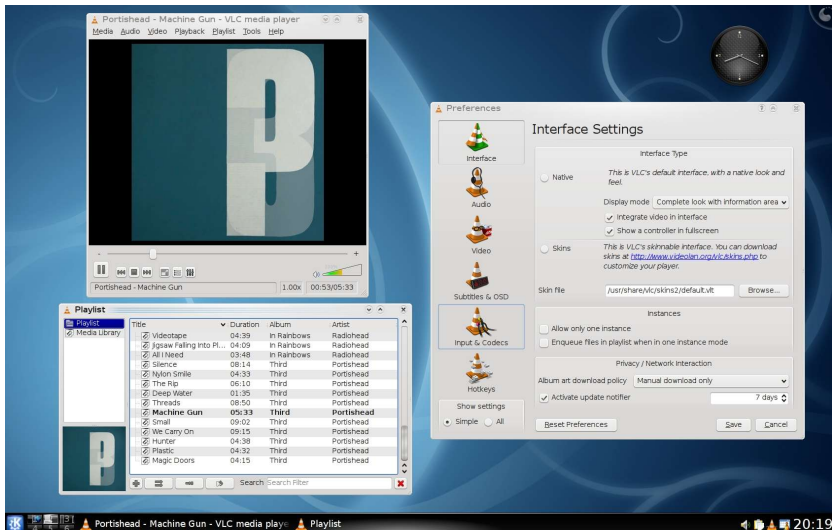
Portishead - Machine Gun - VLC media player
Media Audio Video Playback Playlist Tools Help

Portishead - Machine Gun 1.00x 00:53/05:33

Playlist
Playlist
Media Library

| Title | Duration | Album | Artist |
|---|---|---|---|
| Videotape | 04:39 | In Rainbows | Radiohead |
| Jigsaw Falling Into Pl... | 04:09 | In Rainbows | Radiohead |
| All I Need | 03:48 | In Rainbows | Radiohead |
| Silence | 08:14 | Third | Portishead |
| Nylon Smile | 04:33 | Third | Portishead |
| The Rip | 06:10 | Third | Portishead |
| Deep Water | 01:35 | Third | Portishead |
| Threads | 08:50 | Third | Portishead |
| Machine Gun | 05:33 | Third | Portishead |
| Small | 09:02 | Third | Portishead |
| We Carry On | 09:15 | Third | Portishead |
| Hunter | 04:38 | Third | Portishead |
| Plastic | 04:32 | Third | Portishead |
| Magic Doors | 04:15 | Third | Portishead |

Search Search Filter

Preferences
Interface
Audio
Video
Subtitles & OSD
Input & Codecs
Hotkeys
Show settings
Simple All

Interface Settings
Interface Type
Native
This is VLC's default interface, with a native look and feel.
Display mode Complete look with information area
Integrate video in interface
Show a controller in fullscreen
Skins
This is VLC's skinnable interface. You can download skins at http://www.videolan.org/vlc/skins.php to customize your player.
Skin file /usr/share/vlc/skins2/default.vlt Browse...
Instances
Allow only one instance
Enqueue files in playlist when in one instance mode
Privacy / Network Interaction
Album art download policy Manual download only
Activate update notifier 7 days
Reset Preferences Save Cancel

Portishead - Machine Gun - VLC media playe Playlist 20:19